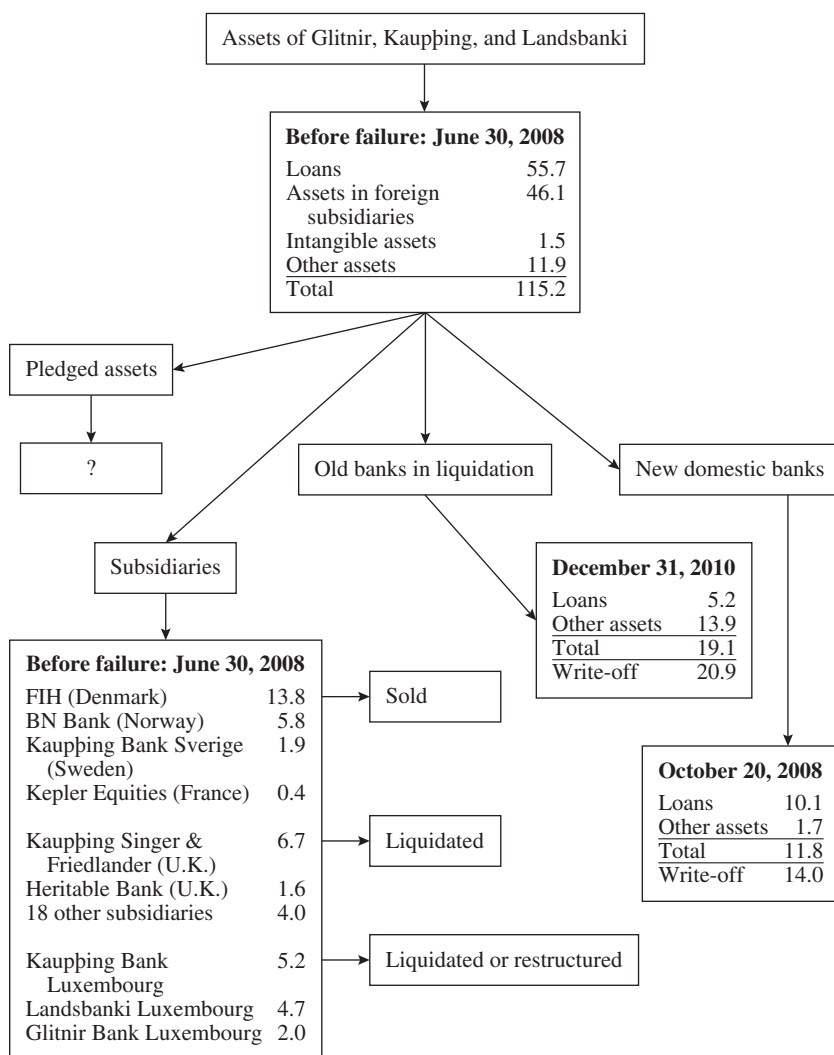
Assets of Glitnir, Kaupþing, and Landsbanki

**Before failure: June 30, 2008**

| | |
|---|---|
| Loans | 55.7 |
| Assets in foreign subsidiaries | 46.1 |
| Intangible assets | 1.5 |
| Other assets | 11.9 |
| Total | 115.2 |

Pledged assets

?

Old banks in liquidation

New domestic banks

Subsidiaries

**December 31, 2010**

| | |
|---|---|
| Loans | 5.2 |
| Other assets | 13.9 |
| Total | 19.1 |
| Write-off | 20.9 |

**Before failure: June 30, 2008**

| | |
|---|---|
| FIH (Denmark) | 13.8 |
| BN Bank (Norway) | 5.8 |
| Kaupþing Bank Sverige (Sweden) | 1.9 |
| Kepler Equities (France) | 0.4 |
| Kaupþing Singer & Friedlander (U.K.) | 6.7 |
| Heritable Bank (U.K.) | 1.6 |
| 18 other subsidiaries | 4.0 |
| Kaupþing Bank Luxembourg | 5.2 |
| Landsbanki Luxembourg | 4.7 |
| Glitnir Bank Luxembourg | 2.0 |

Sold

Liquidated

Liquidated or restructured

**October 20, 2008**

| | |
|---|---|
| Loans | 10.1 |
| Other assets | 1.7 |
| Total | 11.8 |
| Write-off | 14.0 |